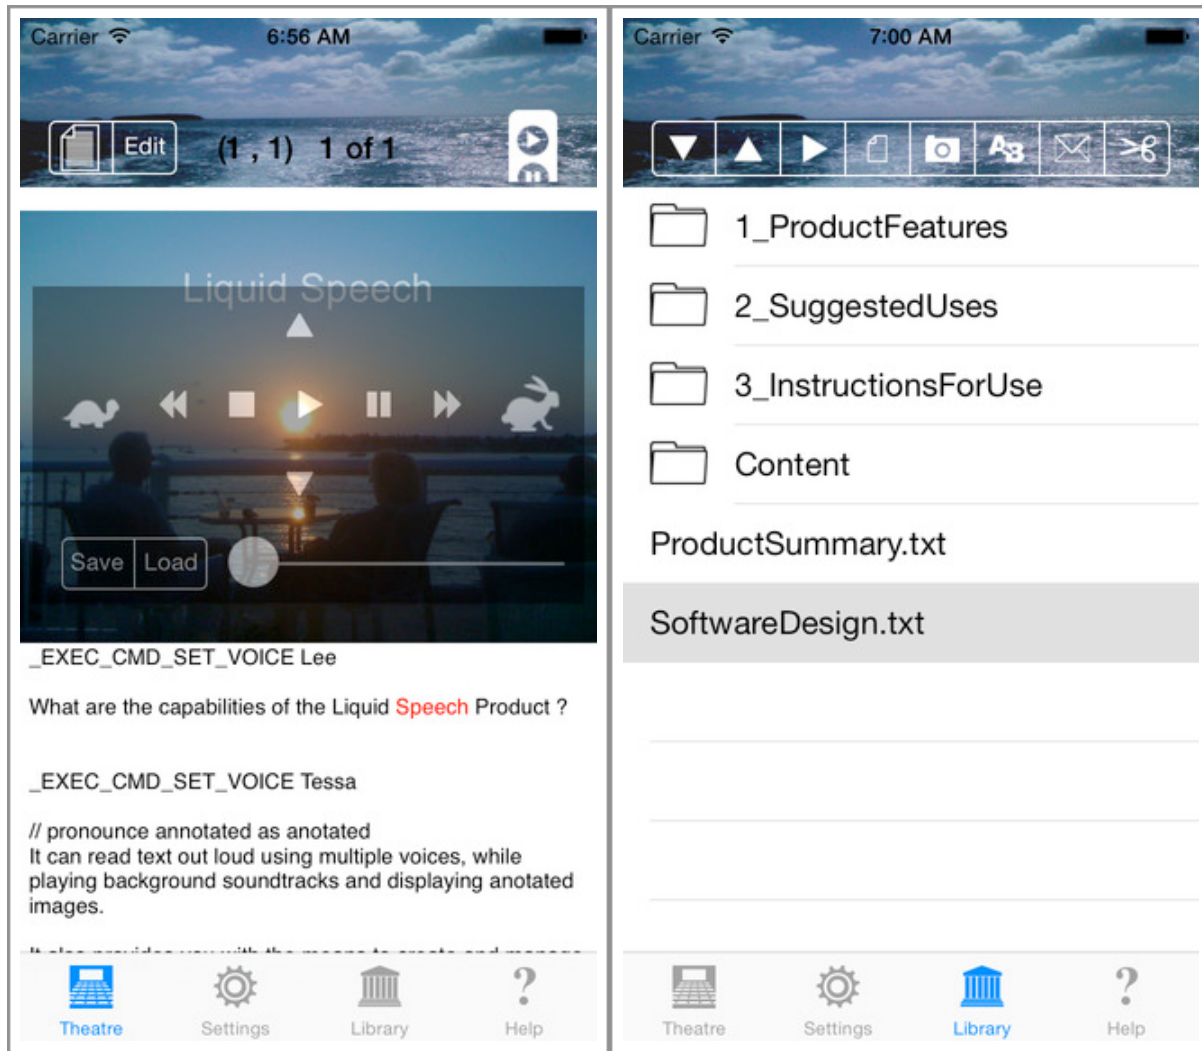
Carrier 6:56 AM

Edit (1 , 1) 1 of 1

Liquid Speech

Save Load

_EXEC_CMD_SET_VOICE Lee

What are the capabilities of the Liquid Speech Product ?

_EXEC_CMD_SET_VOICE Tessa

// pronounce annotated as anotated
It can read text out loud using multiple voices, while playing background soundtracks and displaying anotated images.

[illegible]

Theatre Settings Library Help

Carrier 7:00 AM

1_ProductFeatures

2_SuggestedUses

3_InstructionsForUse

Content

ProductSummary.txt

SoftwareDesign.txt

Theatre Settings Library Help